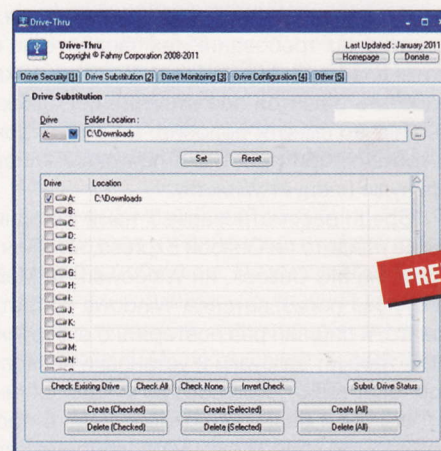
Drive-Thru

Drive-Thru
Copyright © Fahmy Corporation 2008-2011

Last Updated : January 2011
Homepage
Donate

Drive Security [1]
Drive Substitution [2]
Drive Monitoring [3]
Drive Configuration [4]
Other [5]

Drive Substitution

Drive
A:

Folder Location :
C:\Downloads

...

Set
Reset

| Drive | Location |
|---|---|
| A: | C:\Downloads |
| B: | |
| C: | |
| D: | |
| E: | |
| F: | |
| G: | |
| H: | |
| I: | |
| J: | |
| K: | |
| L: | |
| M: | |
| N: | |

FRE

Check Existing Drive
Check All
Check None
Invert Check
Subst. Drive Status

Create (Checked)
Create (Selected)
Create (All)
Delete (Checked)
Delete (Selected)
Delete (All)